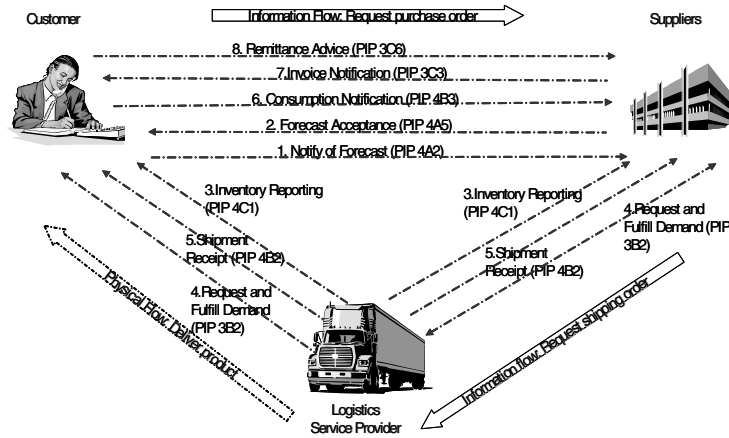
Customer

Information Flow: Request purchase order

Suppliers

8. Remittance Advice (PIP 3C6)

7.Invoice Notification (PIP 3C3)

6. Consumption Notification (PIP 4B3)

2. Forecast Acceptance (PIP 4A5)

1. Notify of Forecast (PIP 4A2)

3.Inventory Reporting (PIP 4C1)

5.Shipment Receipt (PIP 4B2)

4.Request and Fulfill Demand (PIP 3B2)

3.Inventory Reporting (PIP 4C1)

4.Request and Fulfill Demand (PIP 3B2)

5.Shipment Receipt (PIP 4B2)

Physical Flow: Deliver product

Information flow: Request shipping order

Logistics Service Provider